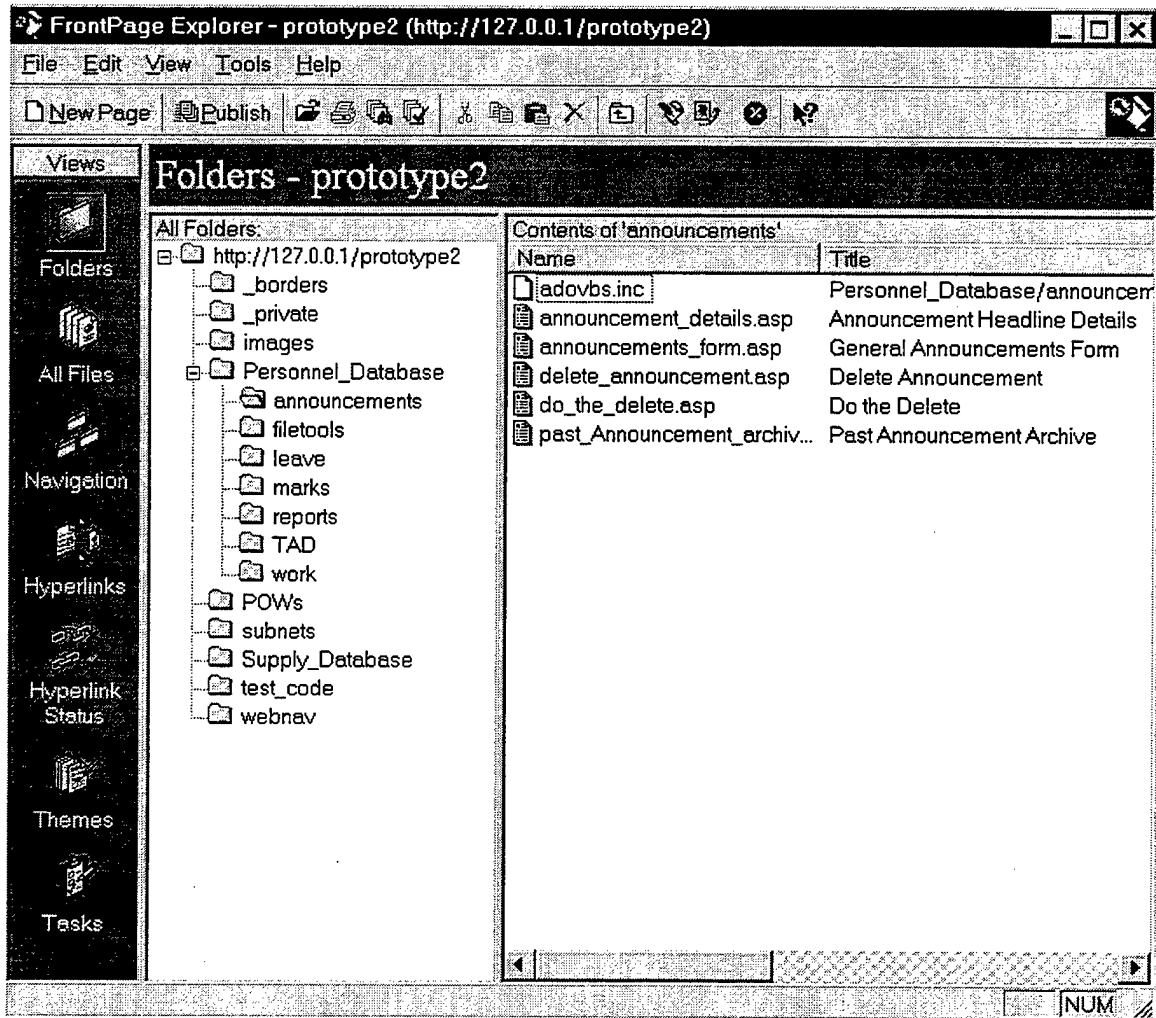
FrontPage Explorer - prototype2 (http://127.0.0.1/prototype2)

File Edit View Tools Help

New Page Publish

Views

Folders

All Files

Navigation

Hyperlinks

Hyperlink Status

Themes

Tasks

Folders - prototype2

All Folders:
http://127.0.0.1/prototype2
_borders
_private
images
Personnel_Database
announcements
filetools
leave
marks
reports
TAD
work
POWs
subnets
Supply_Database
test_code
webnav

Contents of 'announcements'

| Name | Title |
|---|---|
| adovbs.inc | Personnel_Database/announcem |
| announcement_details.asp | Announcement Headline Details |
| announcements_form.asp | General Announcements Form |
| delete_announcement.asp | Delete Announcement |
| do_the_delete.asp | Do the Delete |
| past_Announcement_archiv... | Past Announcement Archive |

NUM